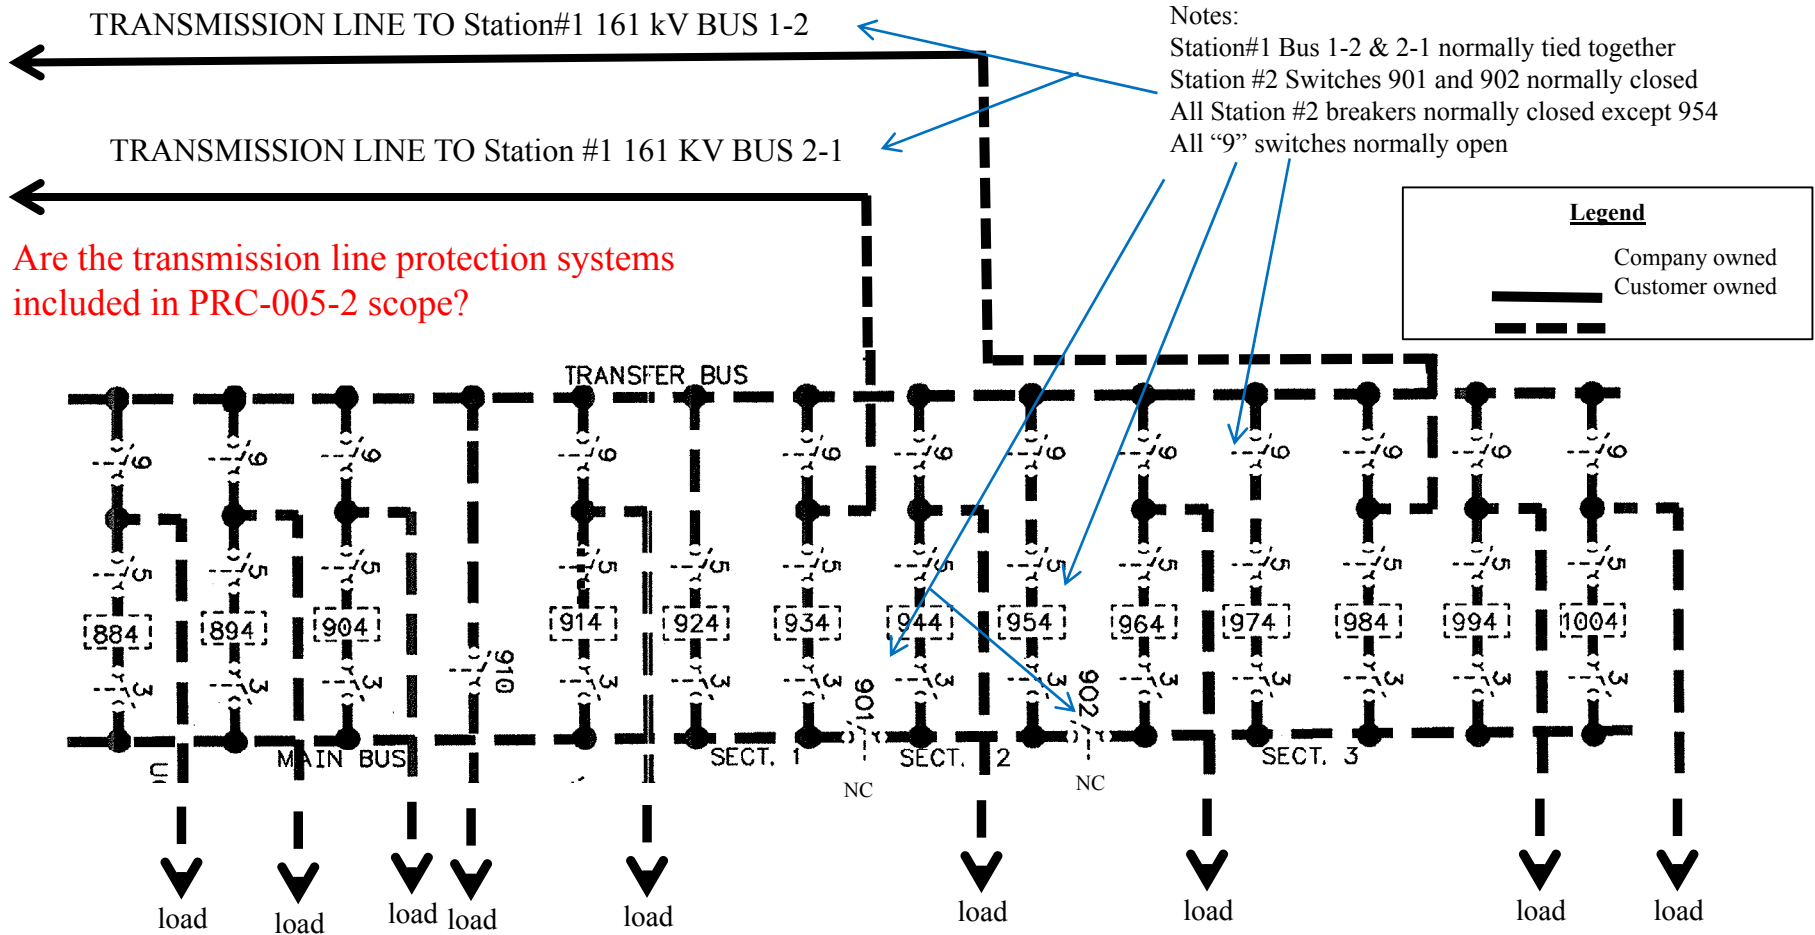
TRANSMISSION LINE TO Station#1 161 kV BUS 1-2

TRANSMISSION LINE TO Station #1 161 KV BUS 2-1

Notes:
Station#1 Bus 1-2 & 2-1 normally tied together
Station #2 Switches 901 and 902 normally closed
All Station #2 breakers normally closed except 954
All “9” switches normally open

Legend
Company owned
Customer owned

Are the transmission line protection systems included in PRC-005-2 scope?

TRANSFER BUS

9 9 9 9 9 9 9 9 9 9 9 9 9

5 5 5 5 5 5 5 5 5 5 5 5 5

884 894 904 914 924 934 944 954 964 974 984 994 1004

3 3 3 3 3 3 3 3 3 3 3 3 3

910

901

902

MAIN BUS

SECT. 1

SECT. 2

SECT. 3

NC

NC

load load load load load load load load load